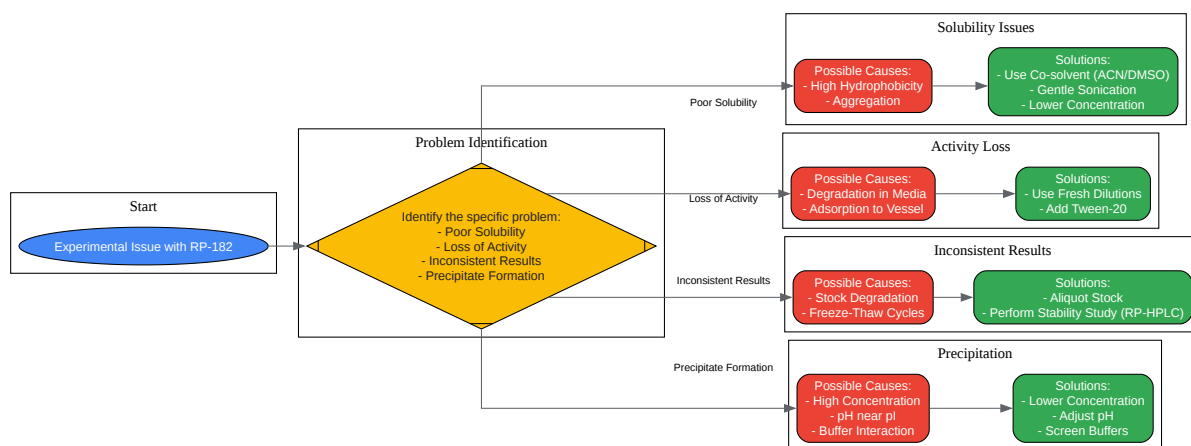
Start

Experimental Issue with RP-182

Problem Identification

Identify the specific problem:
- Poor Solubility
- Loss of Activity
- Inconsistent Results
- Precipitate Formation

Poor Solubility

Solubility Issues

Possible Causes:
- High Hydrophobicity
- Aggregation

Solutions:
- Use Co-solvent (ACN/DMSO)
- Gentle Sonication
- Lower Concentration

Loss of Activity

Activity Loss

Possible Causes:
- Degradation in Media
- Adsorption to Vessel

Solutions:
- Use Fresh Dilutions
- Add Tween-20

Inconsistent Results

Inconsistent Results

Possible Causes:
- Stock Degradation
- Freeze-Thaw Cycles

Solutions:
- Aliquot Stock
- Perform Stability Study (RP-HPLC)

Precipitate Formation

Precipitation

Possible Causes:
- High Concentration
- pH near pI
- Buffer Interaction

Solutions:
- Lower Concentration
- Adjust pH
- Screen Buffers